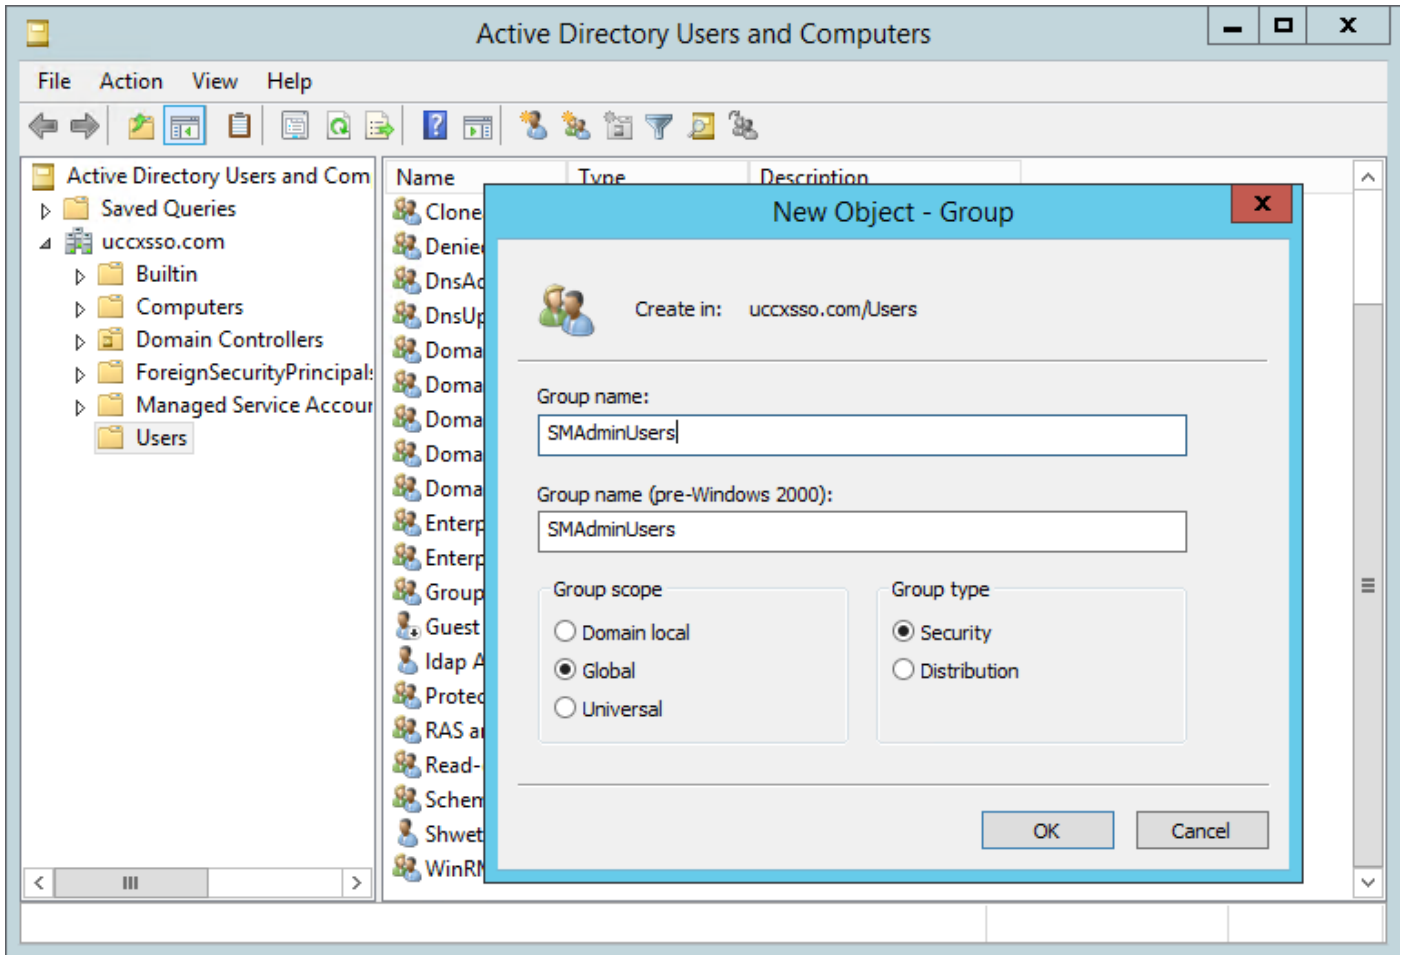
Active Directory Users and Computers

File Action View Help

Active Directory Users and Com
Saved Queries
uccxsso.com
Builtin
Computers
Domain Controllers
ForeignSecurityPrincipal:
Managed Service Accour
Users

| Name | Type | Description |
|---|---|---|
| Clone | | |
| Denie | | |
| DnsA | | |
| DnsU | | |
| Doma | | |
| Doma | | |
| Doma | | |
| Doma | | |
| Doma | | |
| Enterp | | |
| Enterp | | |
| Group | | |
| Guest | | |
| ldap A | | |
| Prote | | |
| RAS a | | |
| Read- | | |
| Schen | | |
| Shwet | | |
| WinR | | |

New Object - Group

Create in: uccxsso.com/Users

Group name:
SMAdminUsers

Group name (pre-Windows 2000):
SMAdminUsers

Group scope
Domain local
Global
Universal

Group type
Security
Distribution

OK
Cancel